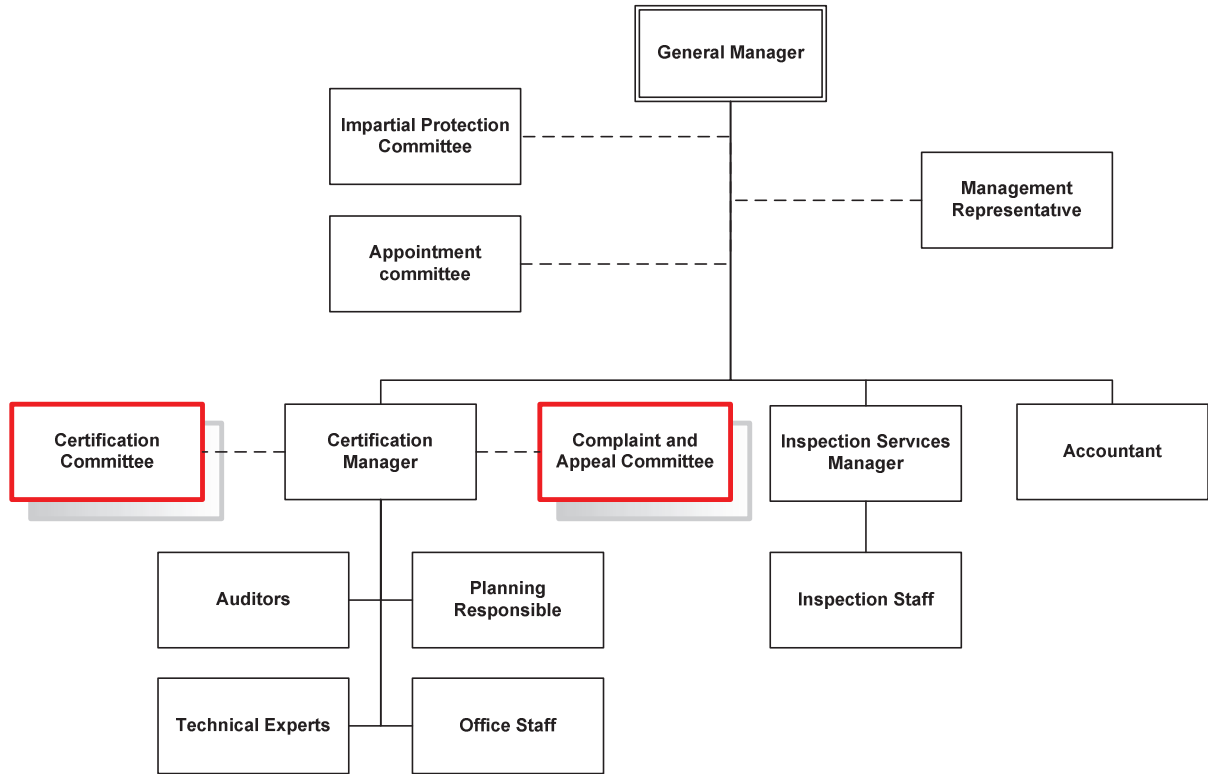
General Manager

Impartial Protection Committee

Management Representative

Appointment committee

Certification Committee

Certification Manager

Complaint and Appeal Committee

Inspection Services Manager

Accountant

Auditors

Planning Responsible

Inspection Staff

Technical Experts

Office Staff